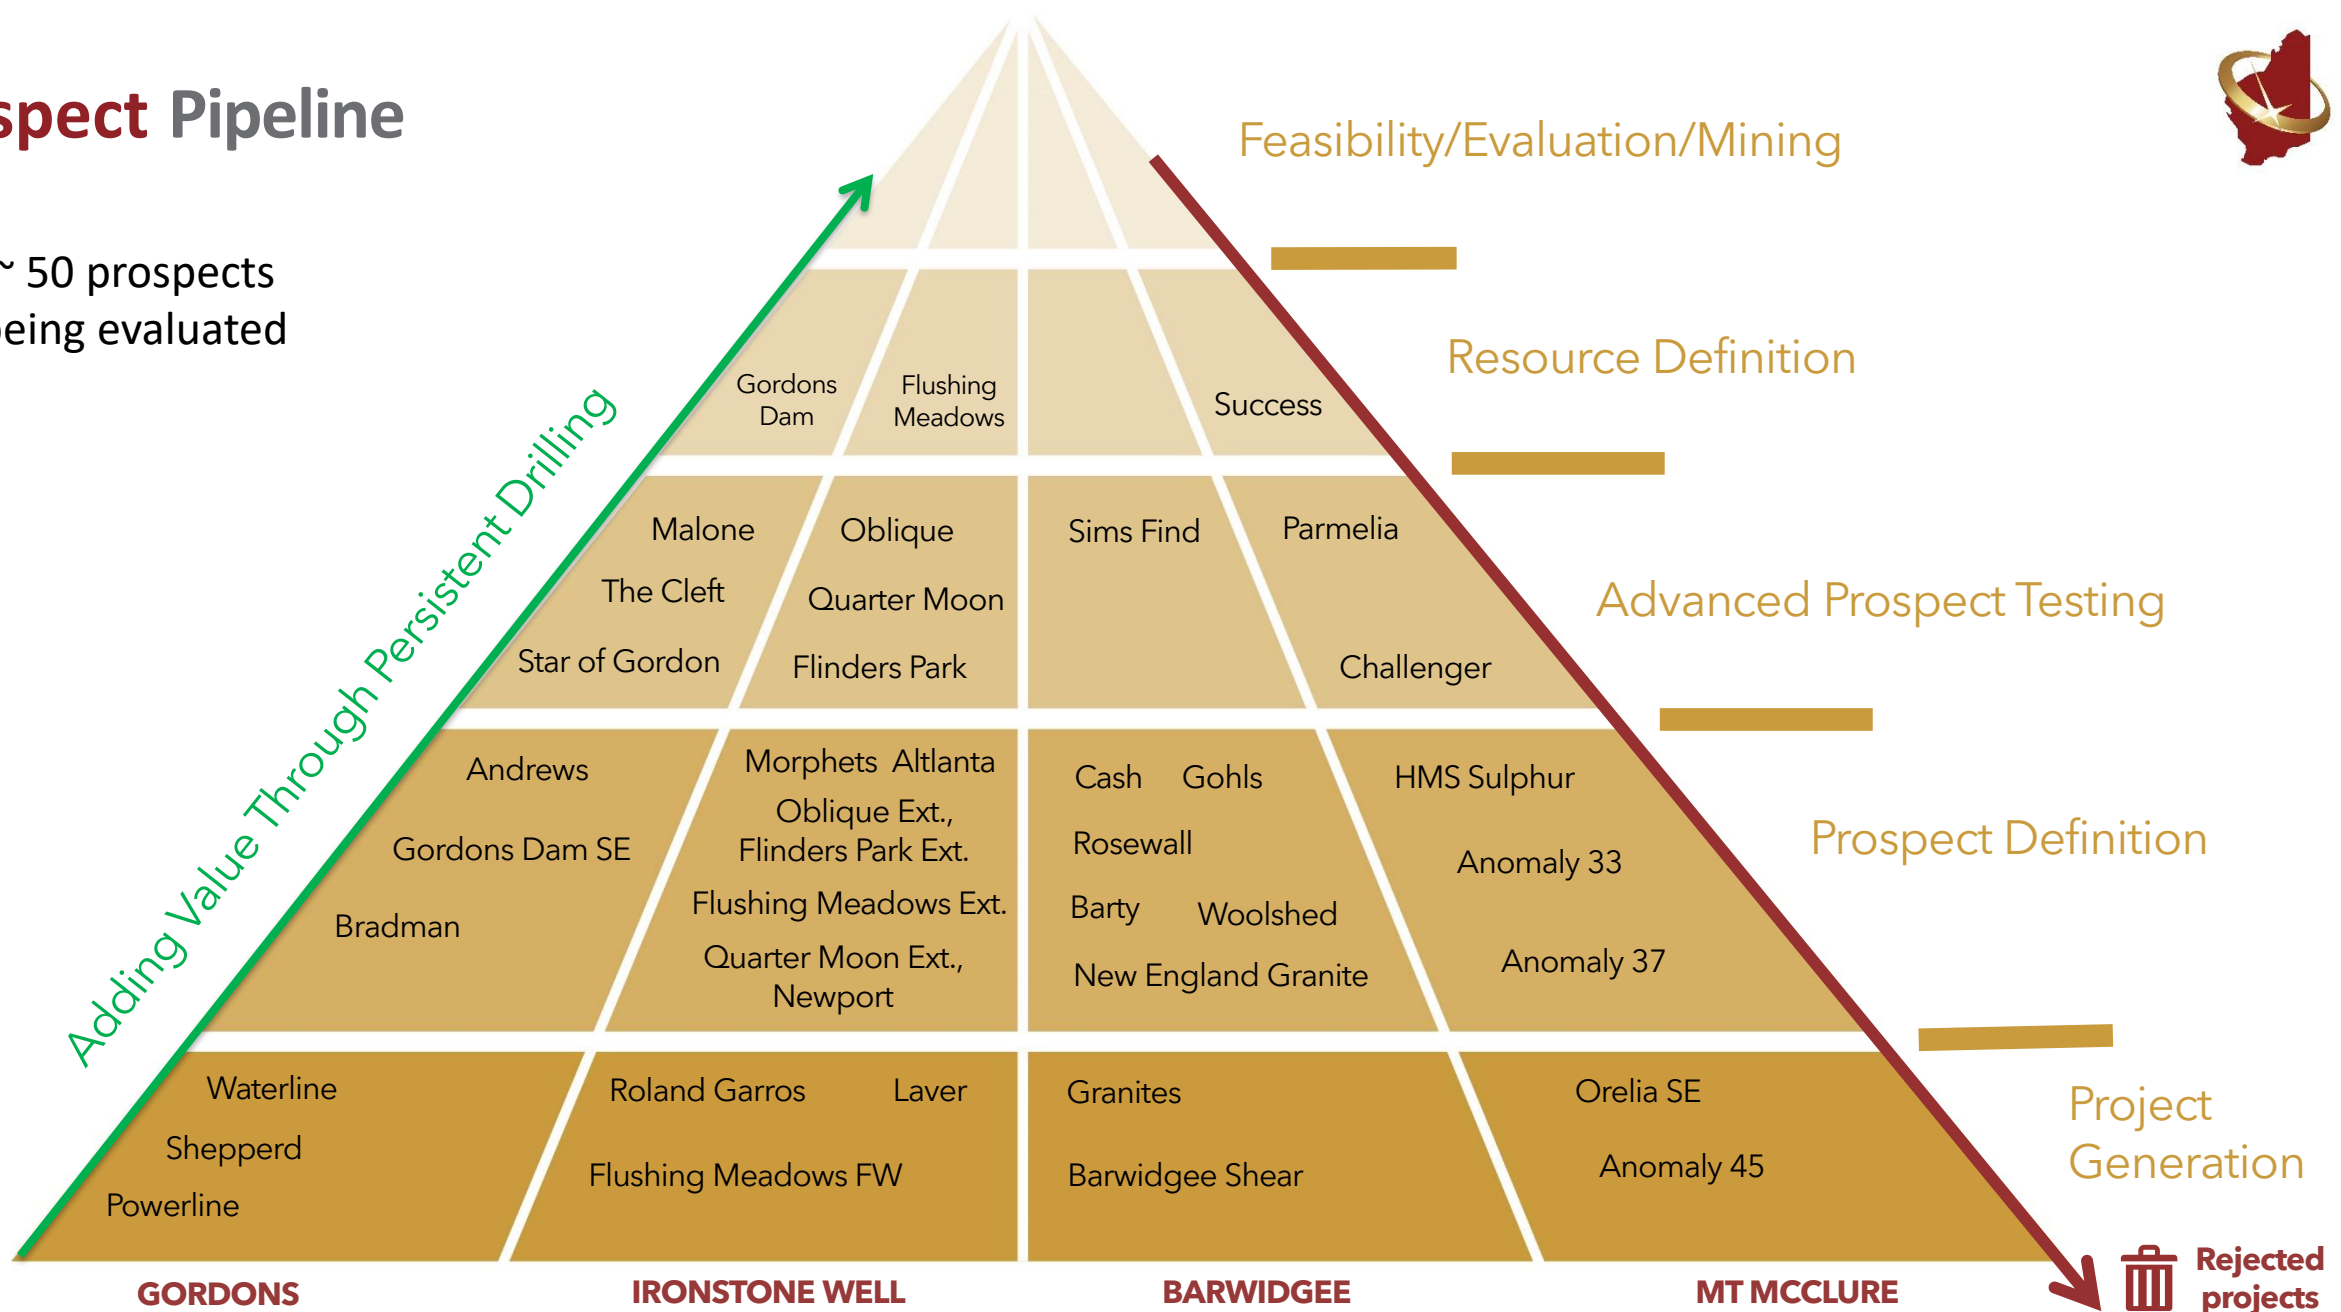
spect Pipeline

~ 50 prospects
eing evaluated

Adding Value Through Persistent Drilling

Feasibility/Evaluation/Mining

Resource Definition

Advanced Prospect Testing

Prospect Definition

Project Generation

Gordons Dam

Flushing Meadows

Success

Malone

The Cleft

Star of Gordon

Oblique

Quarter Moon

Flinders Park

Sims Find

Parmelia

Challenger

Andrews

Gordons Dam SE

Bradman

Morphets Altlanta

Oblique Ext., Flinders Park Ext.

Flushing Meadows Ext.

Quarter Moon Ext., Newport

Cash Gohls

Rosewall

Barty Woolshed

New England Granite

HMS Sulphur

Anomaly 33

Anomaly 37

Waterline

Shepperd

Powerline

Roland Garros Laver

Flushing Meadows FW

Granites

Barwidgee Shear

Orelia SE

Anomaly 45

GORDONS IRONSTONE WELL BARWIDGEE MT MCCLURE

Rejected projects